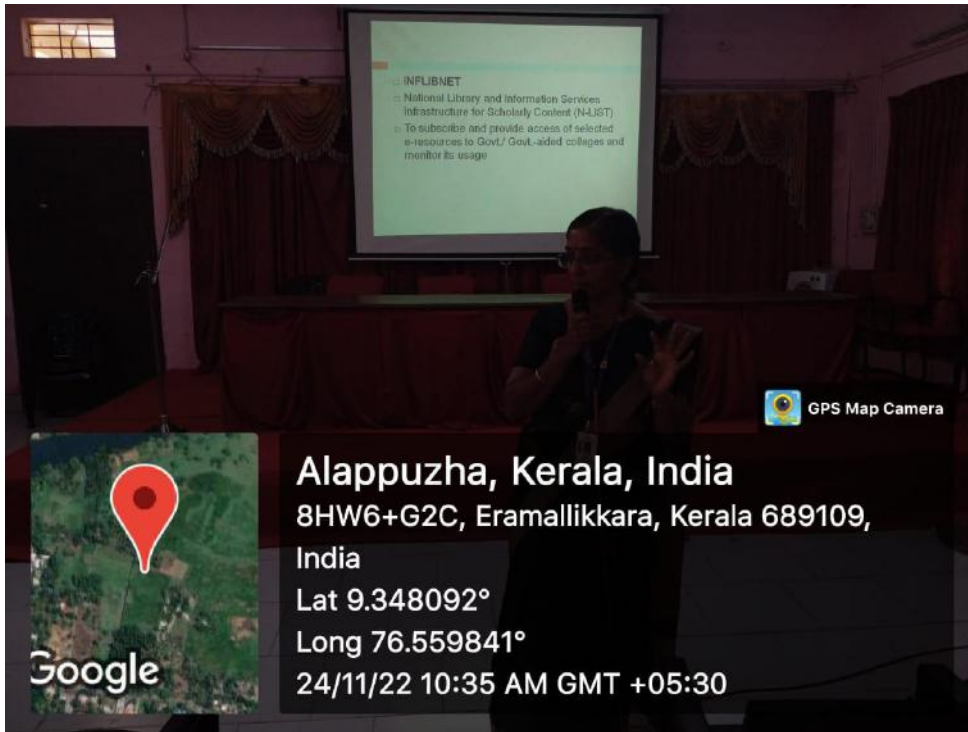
INFLIBNET
National Library and Information Services Infrastructure for Scholarly Content (N-LIST)
To subscribe and provide access of selected e-resources to Govt./ Govt.-aided colleges and monitor its usage

GPS Map Camera

Google

Alappuzha, Kerala, India
8HW6+G2C, Eramallikkara, Kerala 689109, India
Lat 9.348092°
Long 76.559841°
24/11/22 10:35 AM GMT +05:30